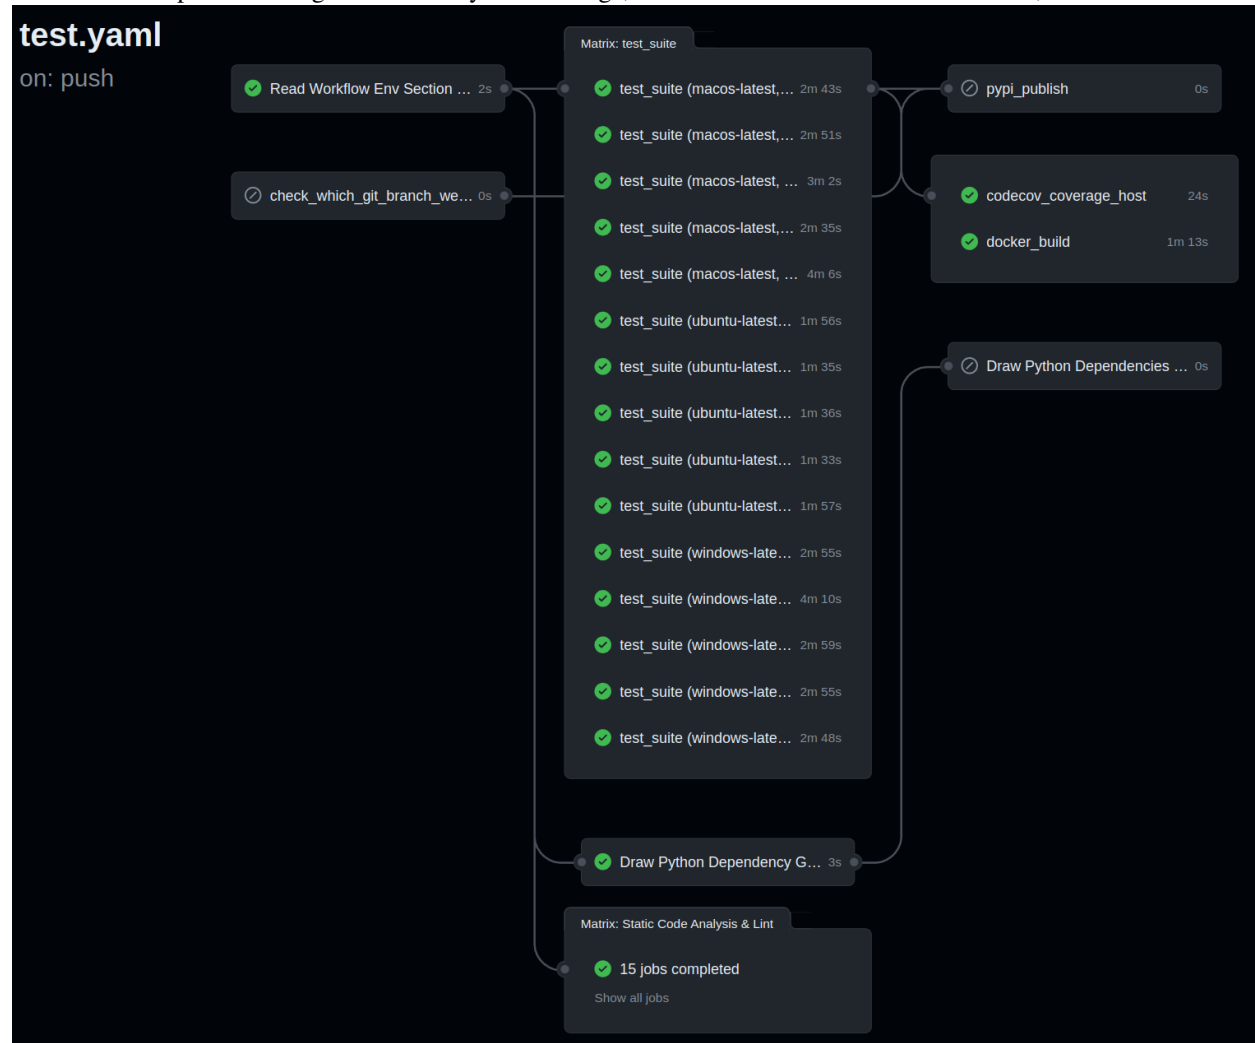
test.yaml
on: push

Read Workflow Env Section … 2s

check_which_git_branch_we… 0s

Matrix: test_suite

test_suite (macos-latest,… 2m 43s
test_suite (macos-latest,… 2m 51s
test_suite (macos-latest, … 3m 2s
test_suite (macos-latest,… 2m 35s
test_suite (macos-latest, … 4m 6s
test_suite (ubuntu-latest… 1m 56s
test_suite (ubuntu-latest… 1m 35s
test_suite (ubuntu-latest… 1m 36s
test_suite (ubuntu-latest… 1m 33s
test_suite (ubuntu-latest… 1m 57s
test_suite (windows-late… 2m 55s
test_suite (windows-late… 4m 10s
test_suite (windows-late… 2m 59s
test_suite (windows-late… 2m 55s
test_suite (windows-late… 2m 48s

pypi_publish 0s

codecov_coverage_host 24s
docker_build 1m 13s

Draw Python Dependencies … 0s

Draw Python Dependency G… 3s

Matrix: Static Code Analysis & Lint

15 jobs completed
Show all jobs